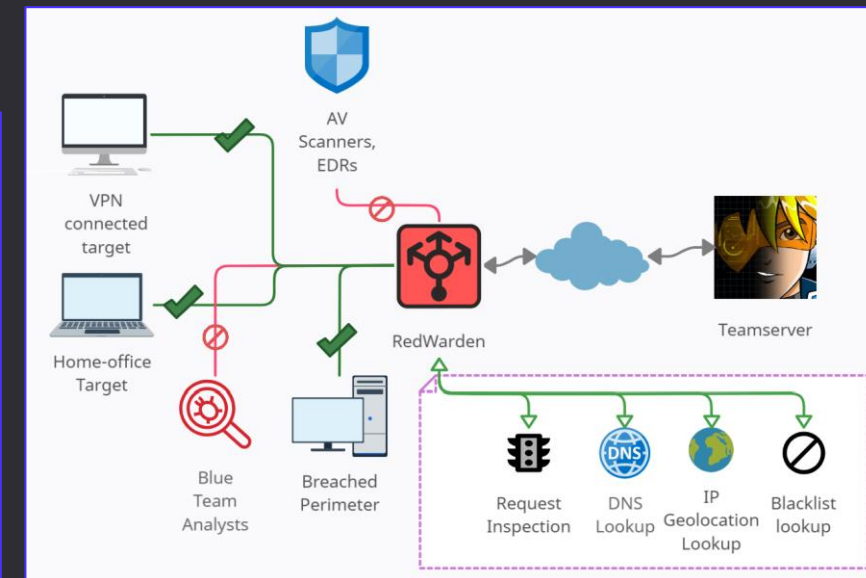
AV Scanners, EDRs

VPN connected target

Home-office Target

RedWarden

Teamserver

Blue Team Analysts

Breached Perimeter

DNS

Request Inspection

DNS Lookup

IP Geolocation Lookup

Blacklist lookup